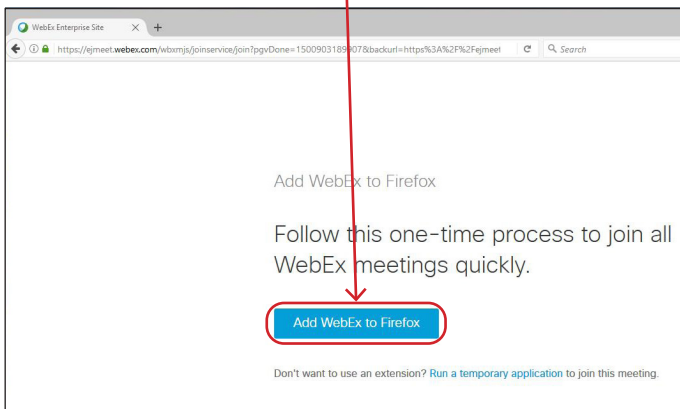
WebEx Enterprise Site

https://ejmeet.webex.com/wbxmjs/joinservice/join?pgvDone=1500903189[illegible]07&backurl=https%3A%2F%2Fejmeet

Search

Add WebEx to Firefox

Follow this one-time process to join all WebEx meetings quickly.

Add WebEx to Firefox

Don't want to use an extension? Run a temporary application to join this meeting.